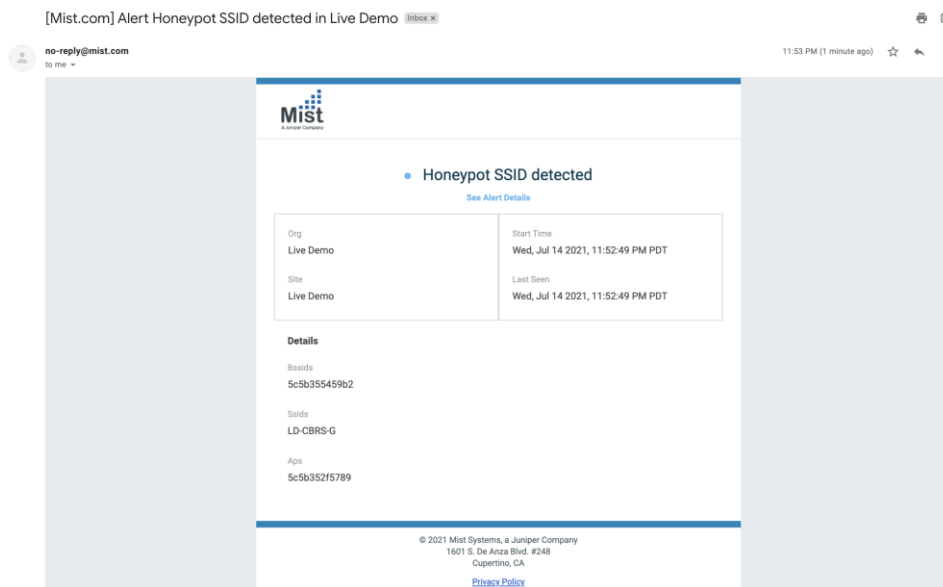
[Mist.com] Alert Honeypot SSID detected in Live Demo Inbox ×

no-reply@mist.com
to me

11:53 PM (1 minute ago)

Mist
A Juniper Company

Honeypot SSID detected

See Alert Details

| Org | Start Time |
|---|---|
| Live Demo | Wed, Jul 14 2021, 11:52:49 PM PDT |
| Site | Last Seen |
| Live Demo | Wed, Jul 14 2021, 11:52:49 PM PDT |

Details

Bssids
5c5b355459b2

Ssids
LD-CBRS-G

Aps
5c5b352f5789

© 2021 Mist Systems, a Juniper Company
1601 S. De Anza Blvd. #248
Cupertino, CA

Privacy Policy